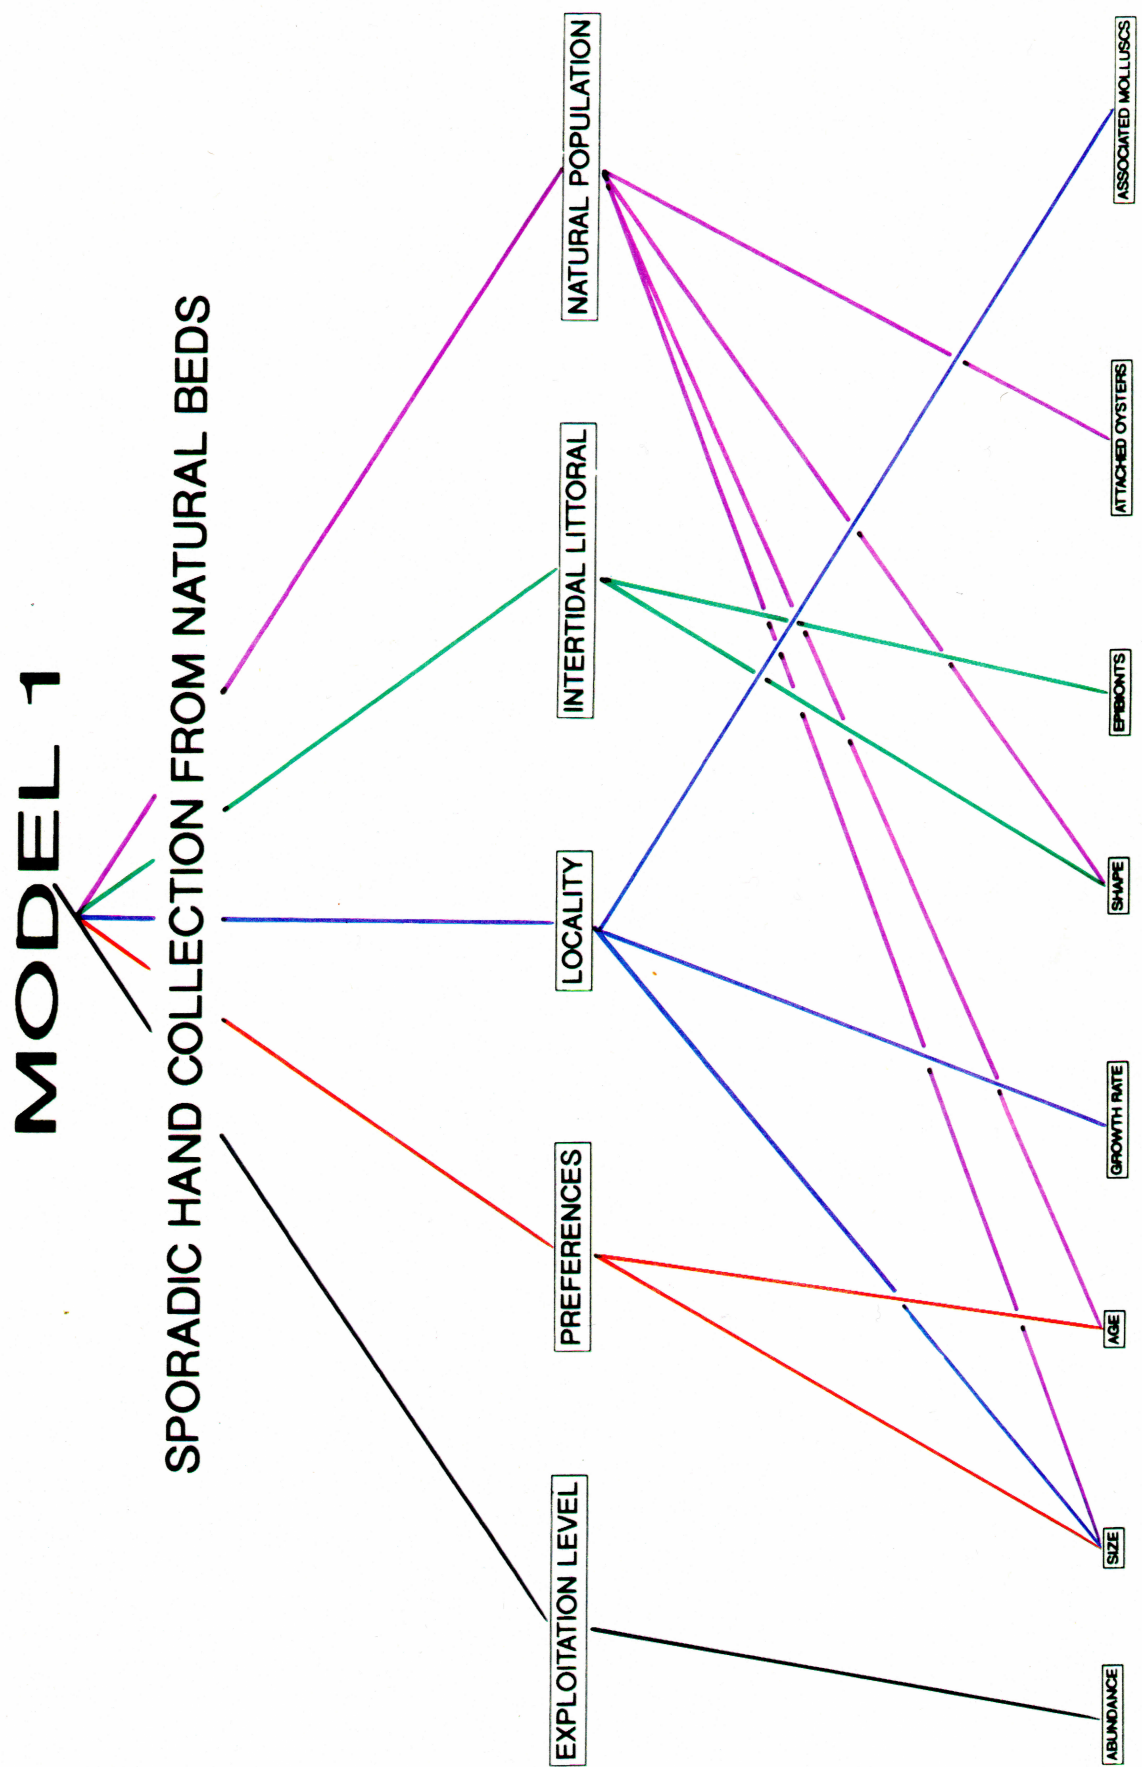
MODEL 1

SPORADIC HAND COLLECTION FROM NATURAL BEDS

NATURAL POPULATION

INTERTIDAL LITTORAL

LOCALITY

PREFERENCES

EXPLOITATION LEVEL

ASSOCIATED MOLLUSCS

ATTACHED OYSTERS

EPIBIONTS

SHAPE

GROWTH RATE

AGE

SIZE

ABUNDANCE